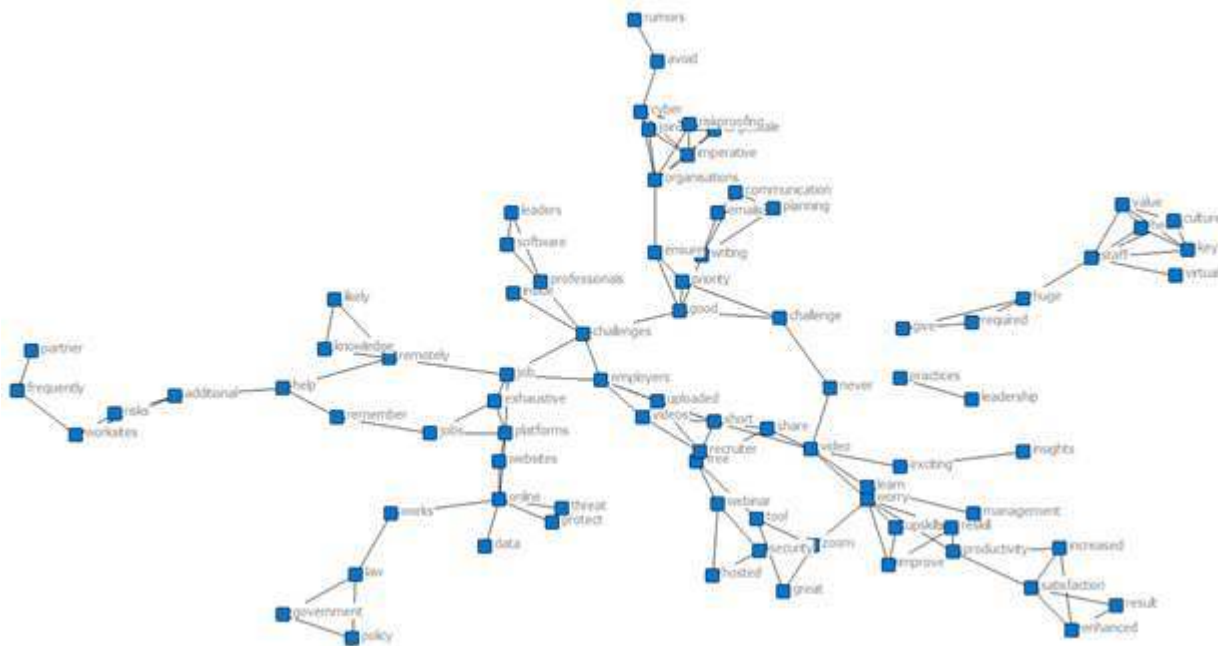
rumors
avoid
cyber
riskproofing
imperative
organisations
communication
emails
planning
writing
ensure
priority
good
challenge
leaders
software
professionals
challenges
likely
knowledge
remotely
partner
frequently
risks
additional
help
remember
worksites
job
exhaustive
jobs
platforms
websites
employers
uploaded
videos
short
share
recruiter
free
never
video
exciting
insights
practices
leadership
value
culture
key
staff
virtual
huge
give
required
online
threat
protect
data
works
law
government
policy
webinar
tool
security
zoom
hosted
great
team
worry
management
upskill
result
productivity
improve
increased
satisfaction
result
enhanced